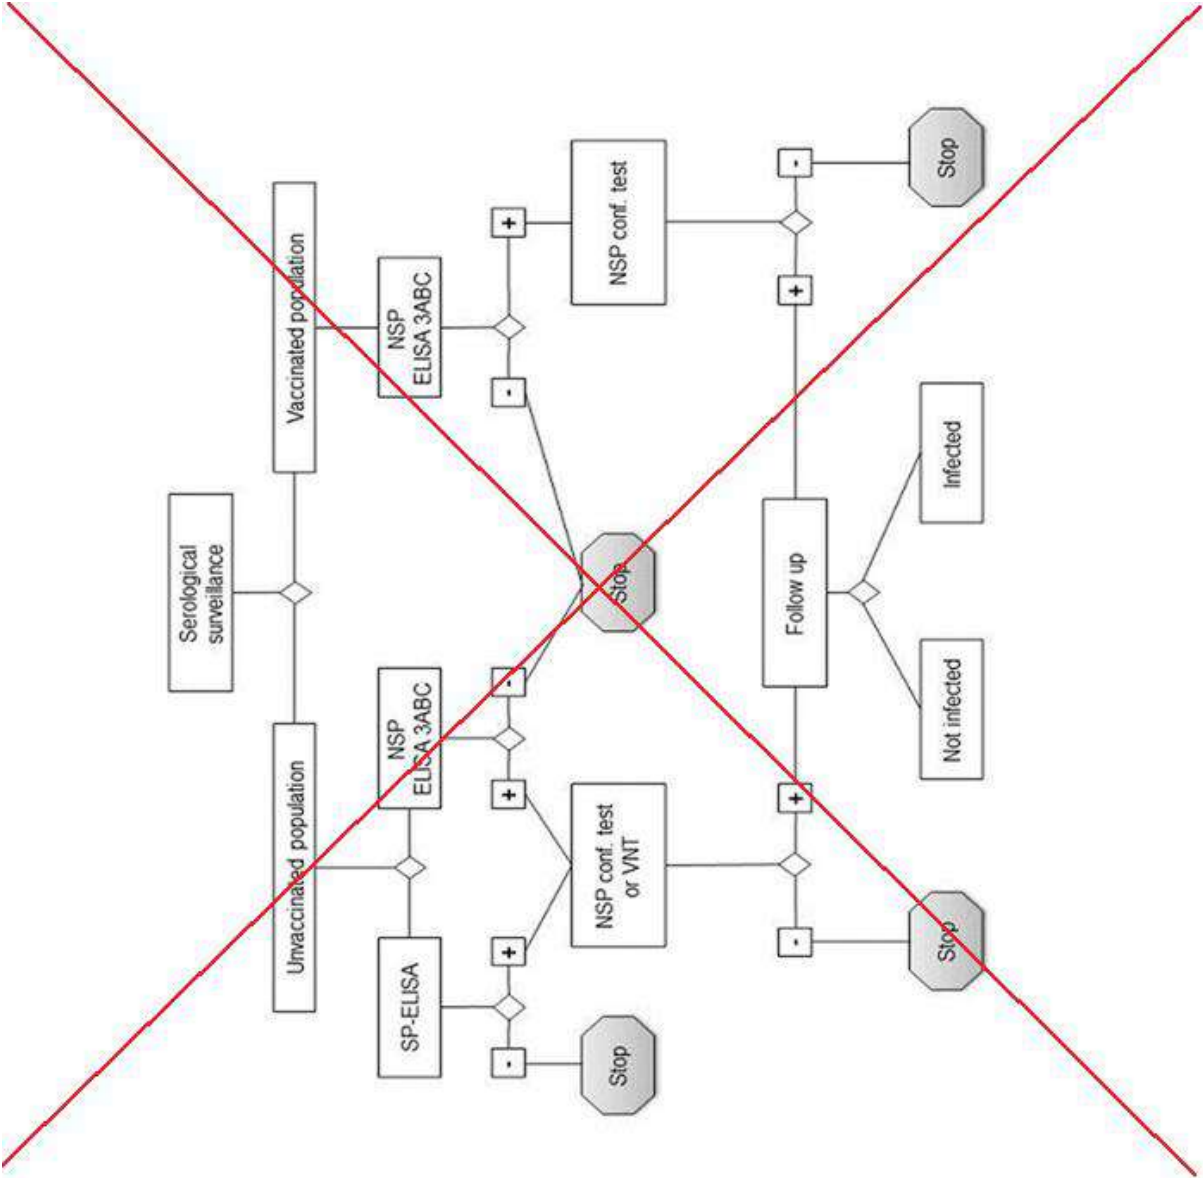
Serological surveillance

Vaccinated population

Unvaccinated population

NSP ELISA 3ABC

+

-

NSP conf. test

+

-

Stop

Stop

Follow up

Infected

Not infected

NSP ELISA 3ABC

-

+

SP-ELISA

+

-

Stop

NSP conf. test or VNT

+

-

Stop